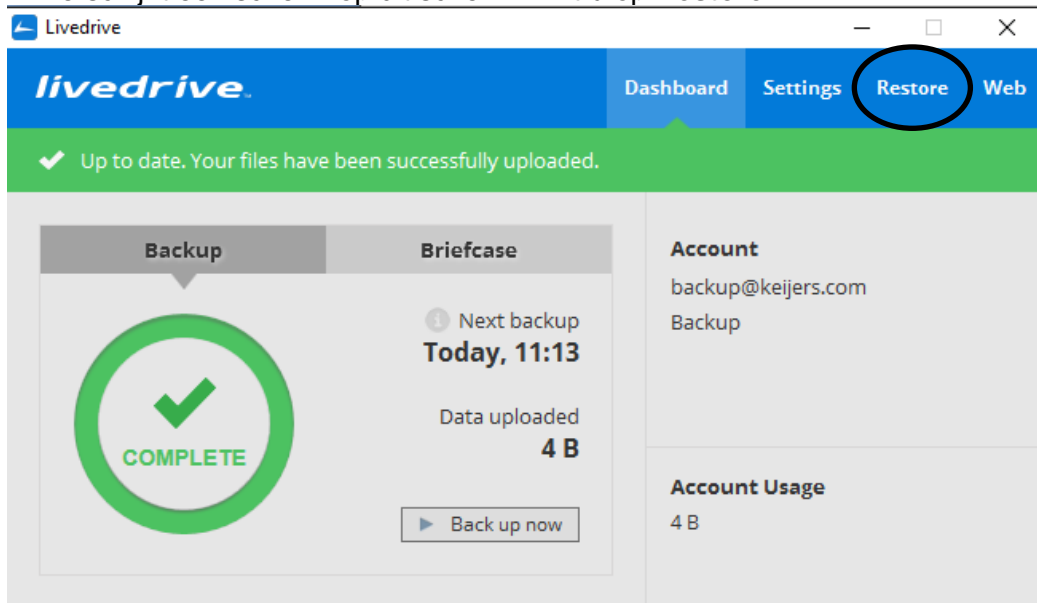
Livedrive

livedrive

Dashboard Settings Restore Web

Up to date. Your files have been successfully uploaded.

Backup

Briefcase

COMPLETE

Next backup
Today, 11:13

Data uploaded
4 B

Back up now

Account
backup@keijers.com
Backup

Account Usage
4 B